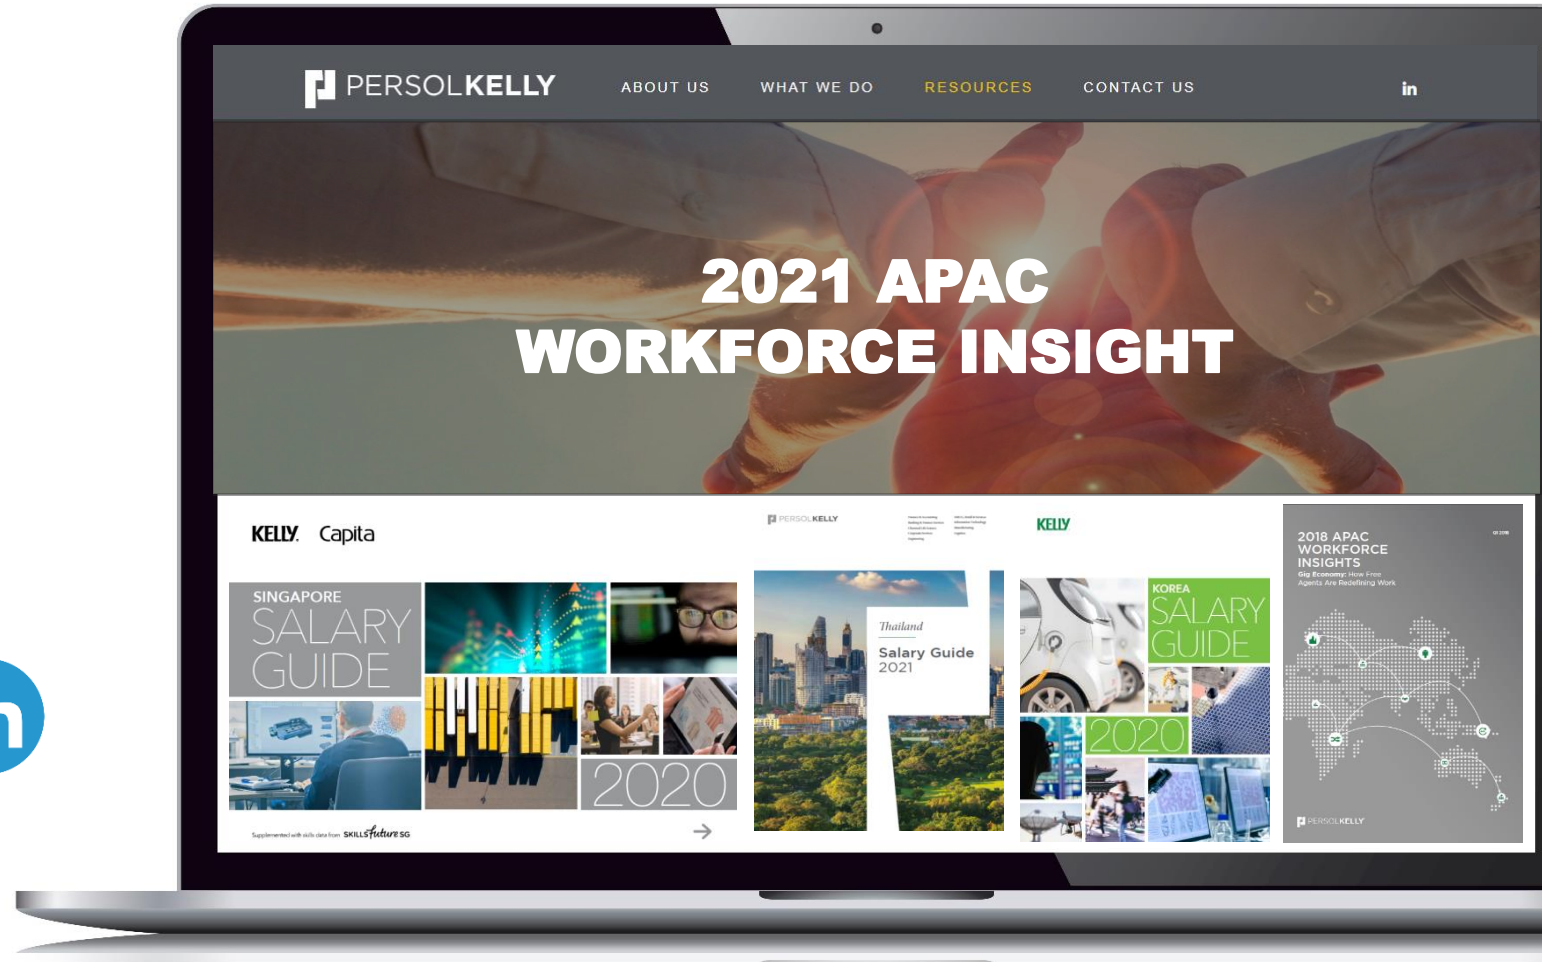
PERSOLKELLY ABOUT US WHAT WE DO RESOURCES CONTACT US in

2021 APAC WORKFORCE INSIGHT

KELLY. Capita

SINGAPORE SALARY GUIDE

2020

Supplemented with skills data from SKILLSfuture SG

PERSOLKELLY

Thailand Salary Guide 2021

KELLY

KOREA SALARY GUIDE

2020

2018 APAC WORKFORCE INSIGHTS

Gig Economy: How Free Agents Are Redefining Work

PERSOLKELLY